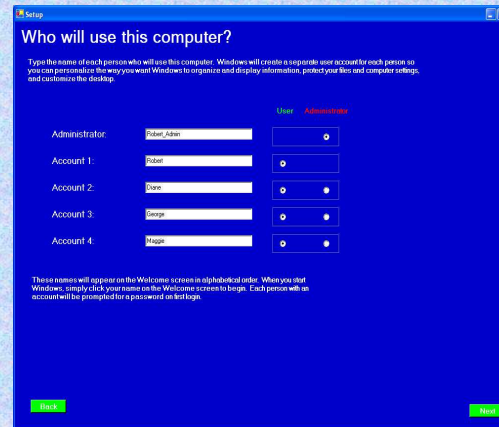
Setup

Who will use this computer?

Type the name of each person who will use this computer. Windows will create a separate user account for each person so you can personalize the way you want Windows to organize and display information, protect your files and computer settings, and customize the desktop.

User Administrator

Administrator: Robert_Admin

Account 1: Robert

Account 2: Diane

Account 3: George

Account 4: Maggie

These names will appear on the Welcome screen in alphabetical order. When you start Windows, simply click your name on the Welcome screen to begin. Each person with an account will be prompted for a password on first login.

Back

Next